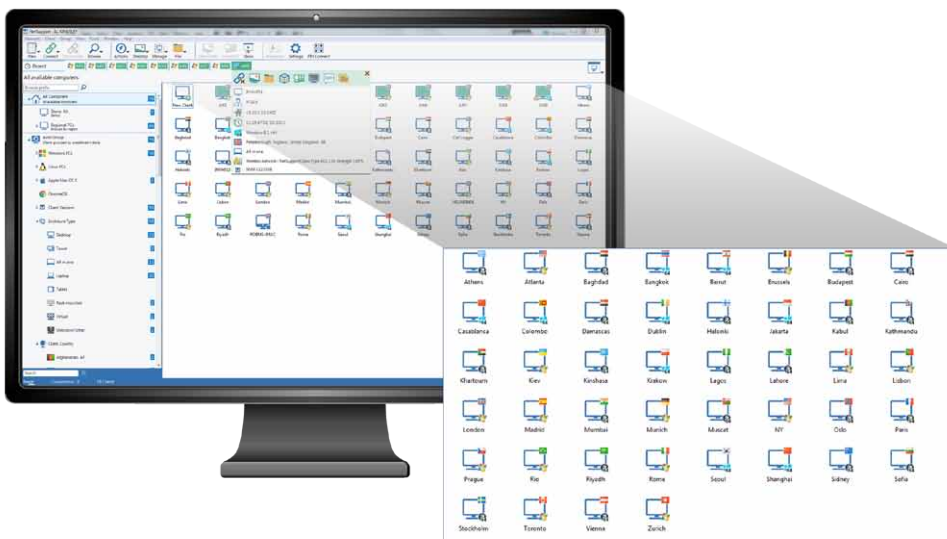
All available computers

Athens
Atlanta
Baghdad
Bangkok
Beirut
Brussels
Budapest
Cairo
Casablanca
Colombo
Damascus
Dublin
Helsinki
Jakarta
Kabul
Kathmandu
Khartoum
Kiev
Kinshasa
Krakow
Lagos
Lahore
Lima
Lisbon
London
Madrid
Mumbai
Munich
Muscat
NY
Oslo
Paris
Prague
Rio
Riyadh
Rome
Seoul
Shanghai
Sidney
Sofia
Stockholm
Toronto
Vienna
Zurich